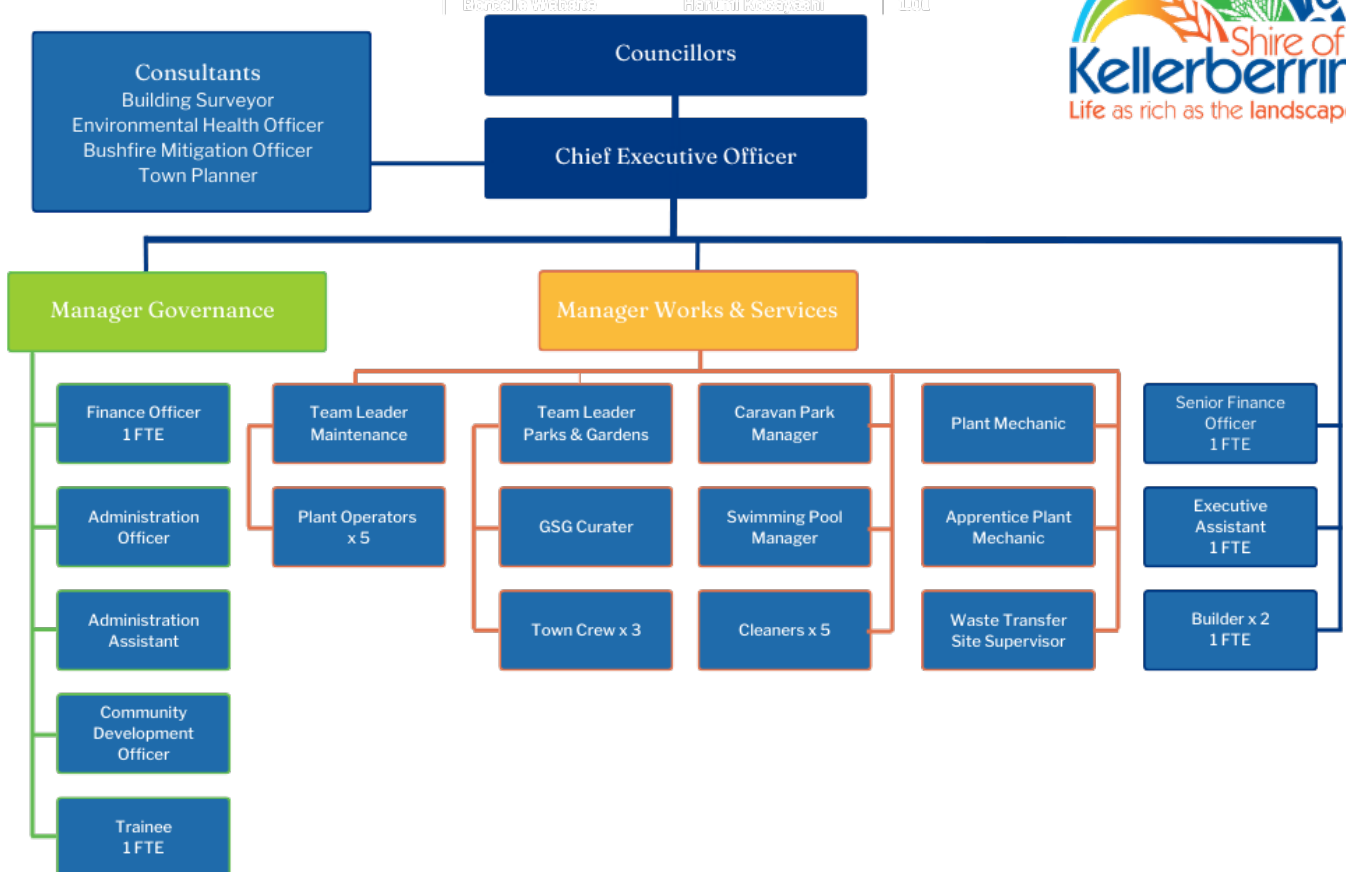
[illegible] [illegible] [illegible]

Shire of Kellerberri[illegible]
Life as rich as the landscap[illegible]

Councillors

Consultants
Building Surveyor
Environmental Health Officer
Bushfire Mitigation Officer
Town Planner

Chief Executive Officer

Manager Governance

Manager Works & Services

Finance Officer
1 FTE

Administration Officer

Administration Assistant

Community Development Officer

Trainee
1 FTE

Team Leader Maintenance

Plant Operators x 5

Team Leader Parks & Gardens

GSG Curater

Town Crew x 3

Caravan Park Manager

Swimming Pool Manager

Cleaners x 5

Plant Mechanic

Apprentice Plant Mechanic

Waste Transfer Site Supervisor

Senior Finance Officer
1 FTE

Executive Assistant
1 FTE

Builder x 2
1 FTE